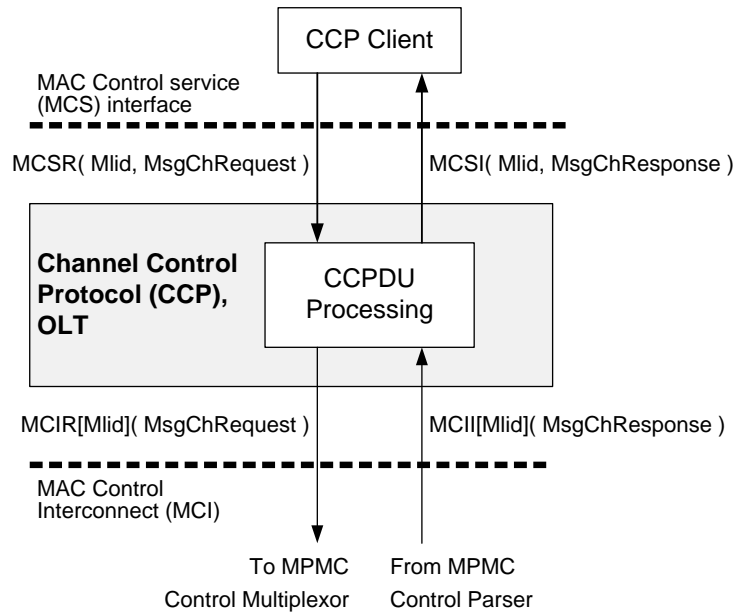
CCP Client

MAC Control service (MCS) interface

MCSR( Mlid, MsgChRequest )

MCSI( Mlid, MsgChResponse )

Channel Control Protocol (CCP), OLT

CCPDU Processing

MCIR[Mlid]( MsgChRequest )

MCII[Mlid]( MsgChResponse )

MAC Control Interconnect (MCI)

To MPMC Control Multiplexor

From MPMC Control Parser